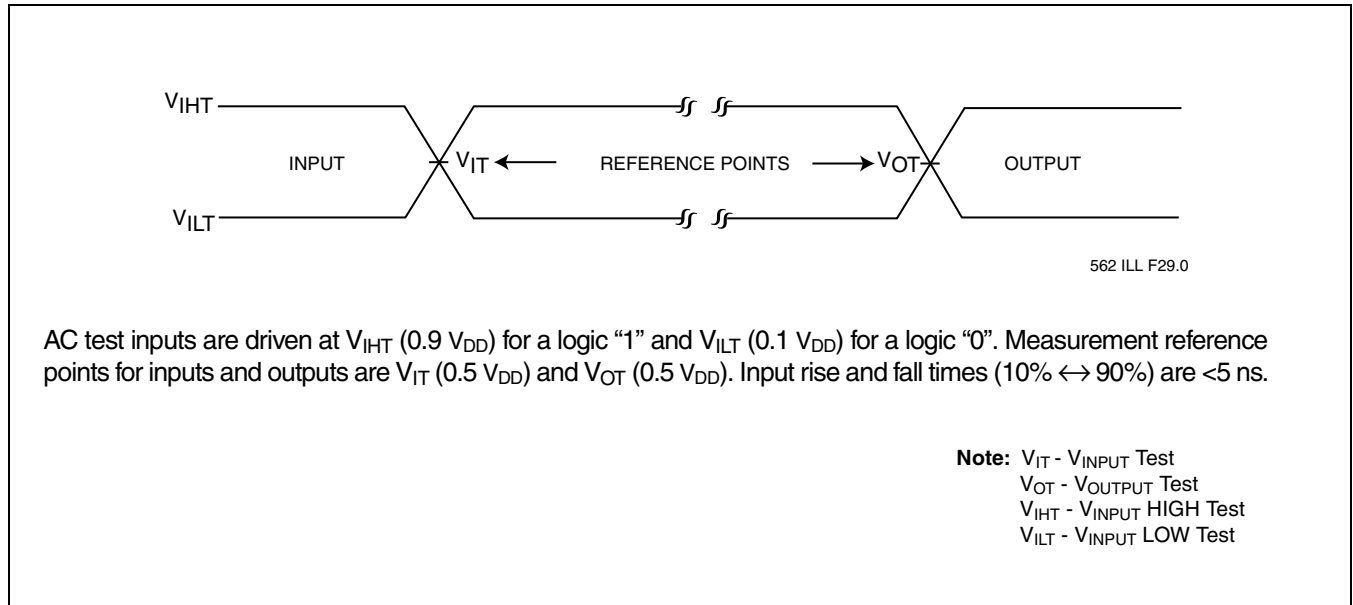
$V_{IHT}$

INPUT

$V_{IT}$ ← REFERENCE POINTS → $V_{OT}$

OUTPUT

$V_{ILT}$

562 ILL F29.0

AC test inputs are driven at $V_{IHT}$ (0.9 $V_{DD}$) for a logic “1” and $V_{ILT}$ (0.1 $V_{DD}$) for a logic “0”. Measurement reference points for inputs and outputs are $V_{IT}$ (0.5 $V_{DD}$) and $V_{OT}$ (0.5 $V_{DD}$). Input rise and fall times (10% $\leftrightarrow$ 90%) are <5 ns.

**Note:** $V_{IT}$ - $V_{INPUT}$ Test
$V_{OT}$ - $V_{OUTPUT}$ Test
$V_{IHT}$ - $V_{INPUT}$ HIGH Test
$V_{ILT}$ - $V_{INPUT}$ LOW Test